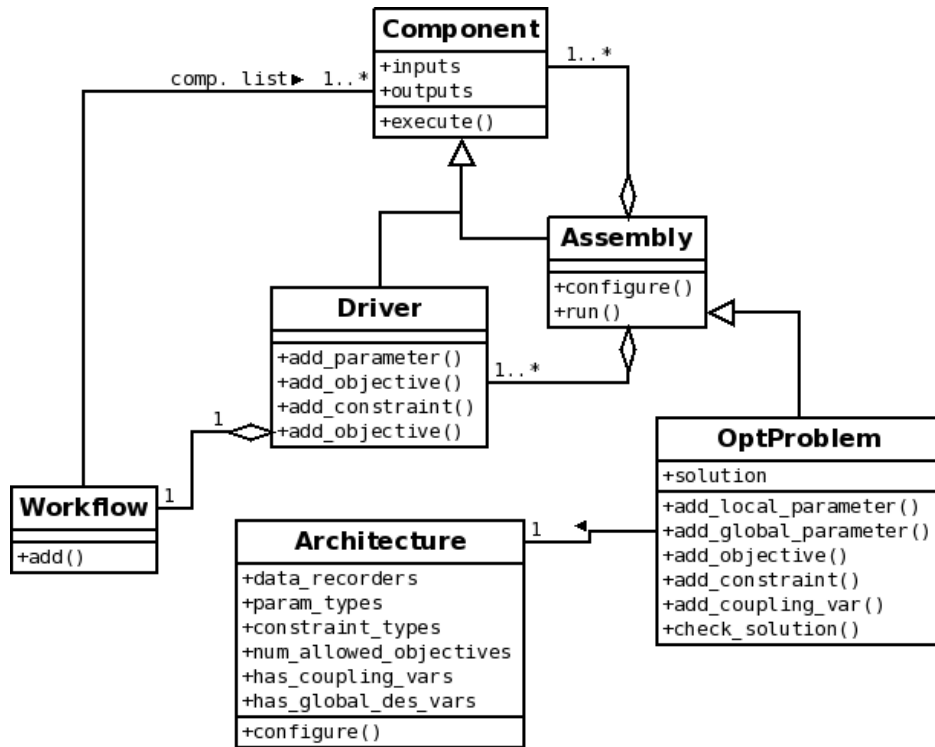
Component
+inputs
+outputs
+execute()

comp. list ▸ 1..*

1..*

Assembly
+configure()
+run()

Driver
+add_parameter()
+add_objective()
+add_constraint()
+add_objective()

1..*

1

OptProblem
+solution
+add_local_parameter()
+add_global_parameter()
+add_objective()
+add_constraint()
+add_coupling_var()
+check_solution()

Workflow
+add()

1

Architecture
+data_recorders
+param_types
+constraint_types
+num_allowed_objectives
+has_coupling_vars
+has_global_des_vars
+configure()

1